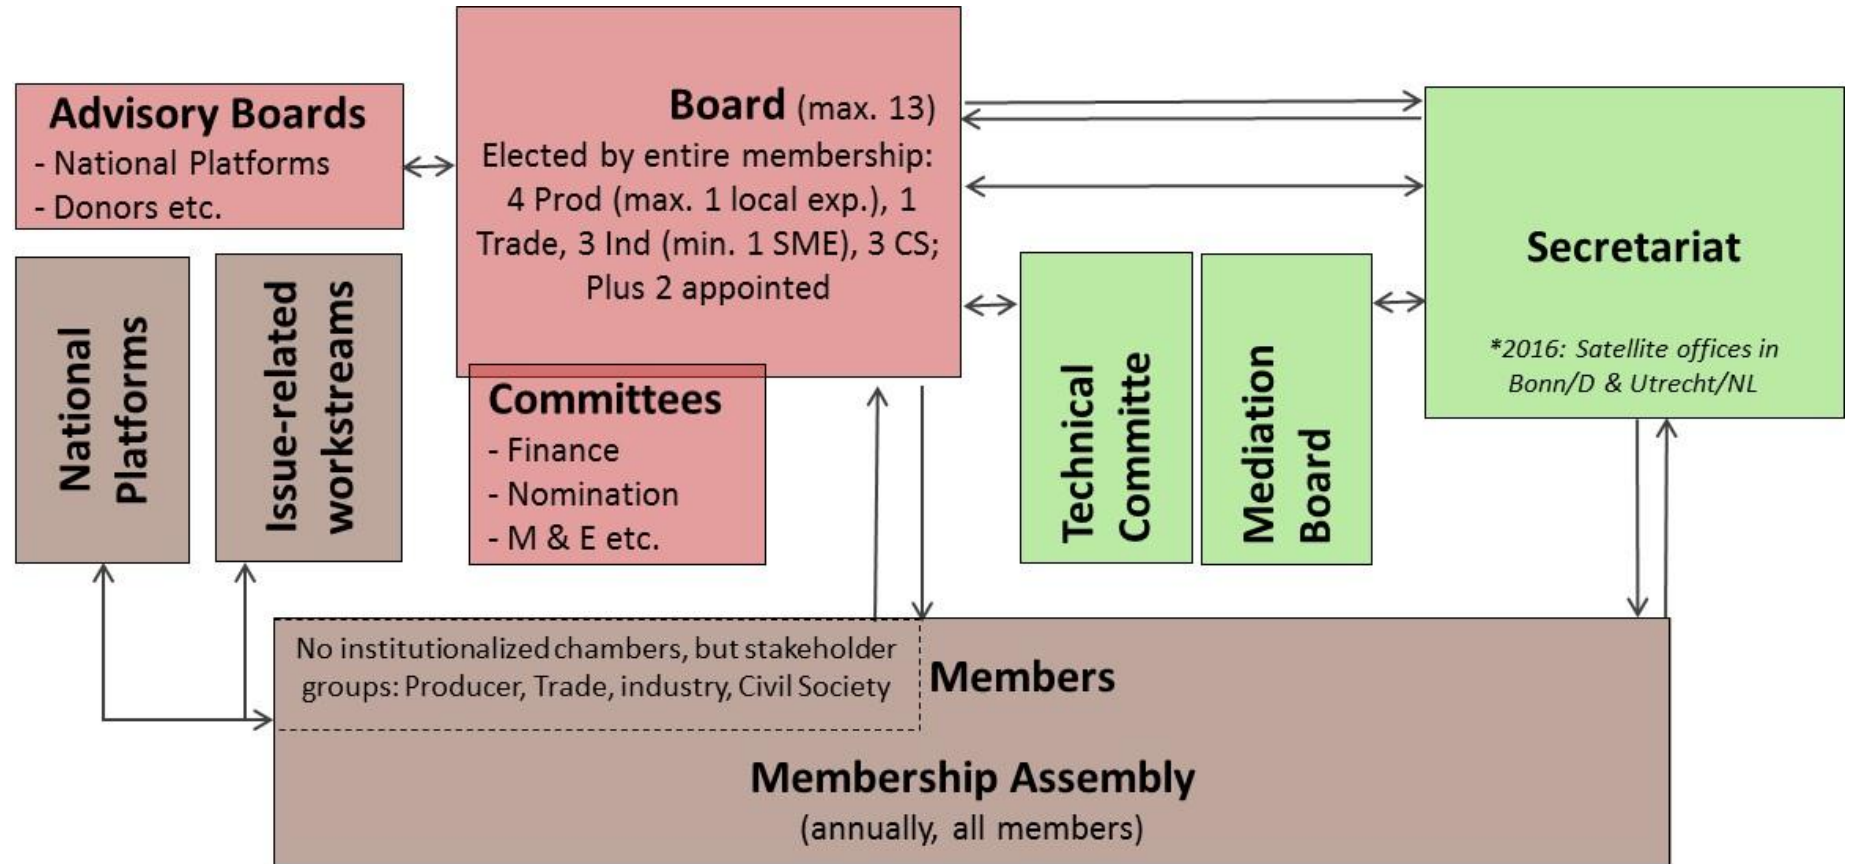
Advisory Boards
- National Platforms
- Donors etc.

Board (max. 13)
Elected by entire membership:
4 Prod (max. 1 local exp.), 1 Trade, 3 Ind (min. 1 SME), 3 CS;
Plus 2 appointed

Secretariat

*2016: Satellite offices in Bonn/D & Utrecht/NL

National Platforms

Issue-related workstreams

Committees
- Finance
- Nomination
- M & E etc.

Technical Committe

Mediation Board

No institutionalized chambers, but stakeholder groups: Producer, Trade, industry, Civil Society

Members

Membership Assembly
(annually, all members)